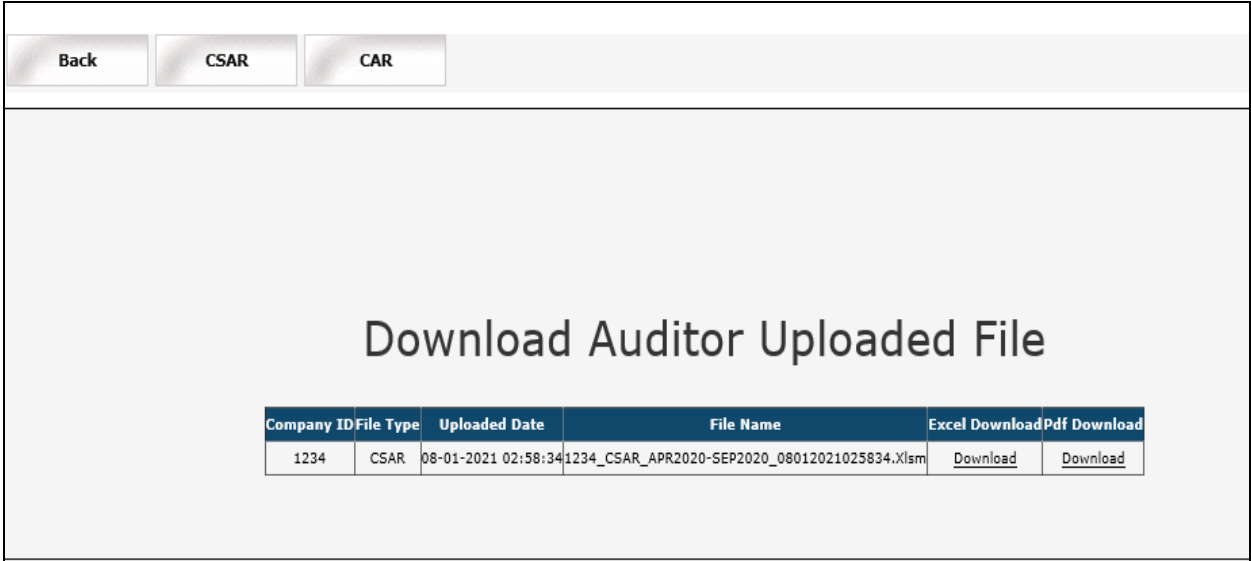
Back CSAR CAR

Download Auditor Uploaded File

| Company ID | File Type | Uploaded Date | File Name | Excel Download | Pdf Download |
|---|---|---|---|---|---|
| 1234 | CSAR | 08-01-2021 02:58:34 | 1234_CSAR_APR2020-SEP2020_08012021025834.Xlsm | Download | Download |